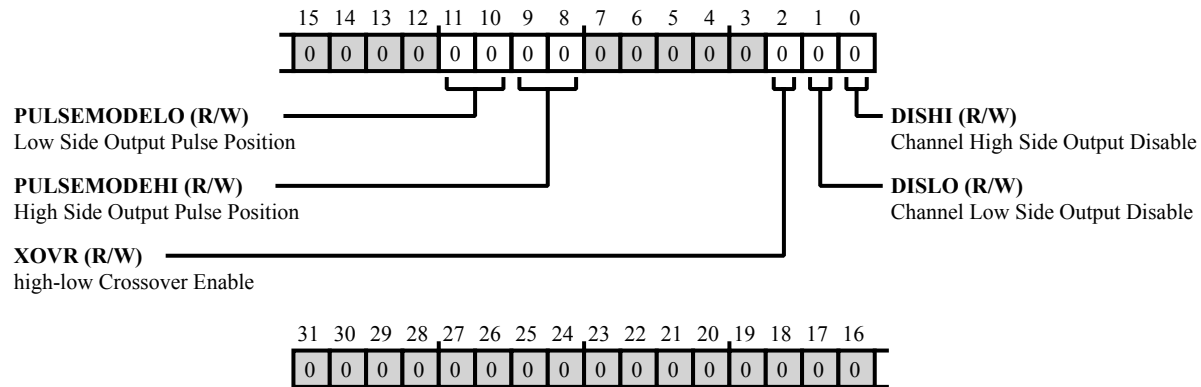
15 14 13 12 11 10 9 8 7 6 5 4 3 2 1 0

| 0 | 0 | 0 | 0 | 0 | 0 | 0 | 0 | 0 | 0 | 0 | 0 | 0 | 0 | 0 | 0 |
|---|---|---|---|---|---|---|---|---|---|---|---|---|---|---|---|

**PULSEMODELO (R/W)**
Low Side Output Pulse Position

**PULSEMODEHI (R/W)**
High Side Output Pulse Position

**XOVR (R/W)**
high-low Crossover Enable

**DISHI (R/W)**
Channel High Side Output Disable

**DISLO (R/W)**
Channel Low Side Output Disable

31 30 29 28 27 26 25 24 23 22 21 20 19 18 17 16

| 0 | 0 | 0 | 0 | 0 | 0 | 0 | 0 | 0 | 0 | 0 | 0 | 0 | 0 | 0 | 0 |
|---|---|---|---|---|---|---|---|---|---|---|---|---|---|---|---|